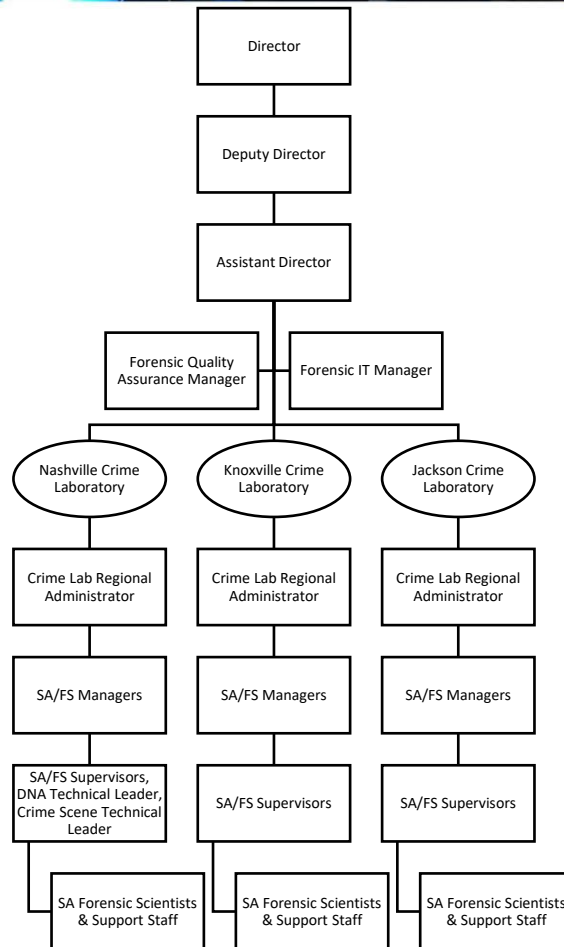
Director

Deputy Director

Assistant Director

Forensic Quality Assurance Manager

Forensic IT Manager

Nashville Crime Laboratory

Knoxville Crime Laboratory

Jackson Crime Laboratory

Crime Lab Regional Administrator

Crime Lab Regional Administrator

Crime Lab Regional Administrator

SA/FS Managers

SA/FS Managers

SA/FS Managers

SA/FS Supervisors, DNA Technical Leader, Crime Scene Technical Leader

SA/FS Supervisors

SA/FS Supervisors

SA Forensic Scientists & Support Staff

SA Forensic Scientists & Support Staff

SA Forensic Scientists & Support Staff